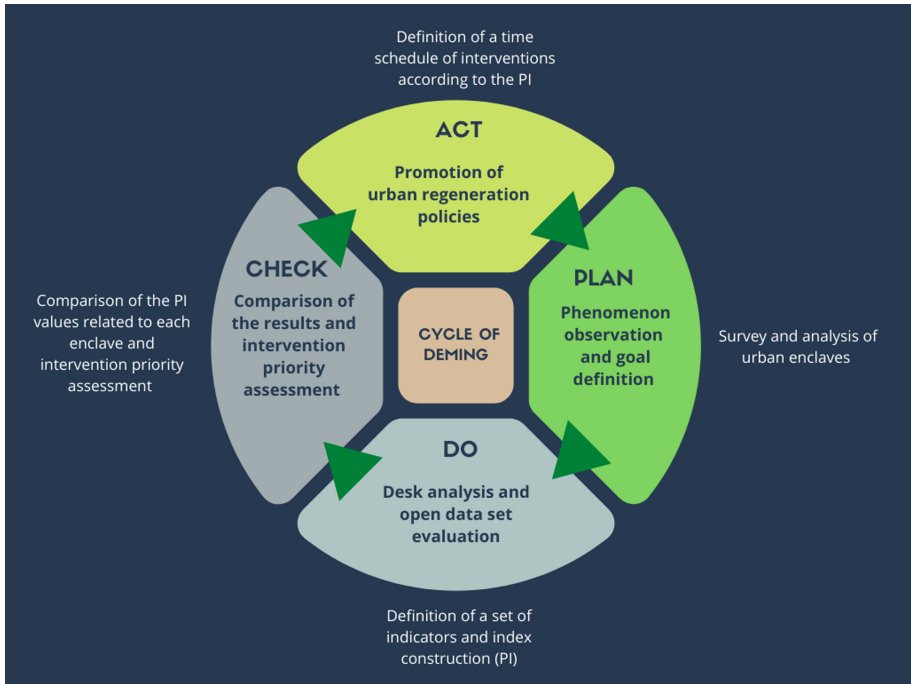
Definition of a time schedule of interventions according to the PI

ACT

Promotion of urban regeneration policies

CHECK

Comparison of the results and intervention priority assessment

Comparison of the PI values related to each enclave and intervention priority assessment

CYCLE OF DEMING

PLAN

Phenomenon observation and goal definition

Survey and analysis of urban enclaves

DO

Desk analysis and open data set evaluation

Definition of a set of indicators and index construction (PI)